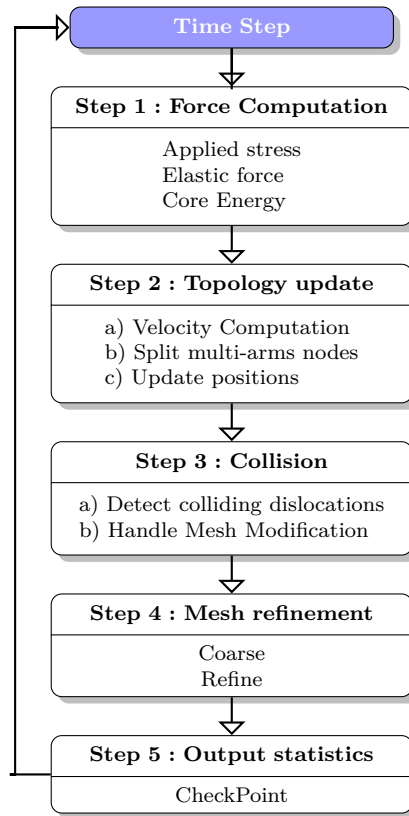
Time Step

Step 1 : Force Computation

Applied stress
Elastic force
Core Energy

Step 2 : Topology update

a) Velocity Computation
b) Split multi-arms nodes
c) Update positions

Step 3 : Collision

a) Detect colliding dislocations
b) Handle Mesh Modification

Step 4 : Mesh refinement

Coarse
Refine

Step 5 : Output statistics

CheckPoint